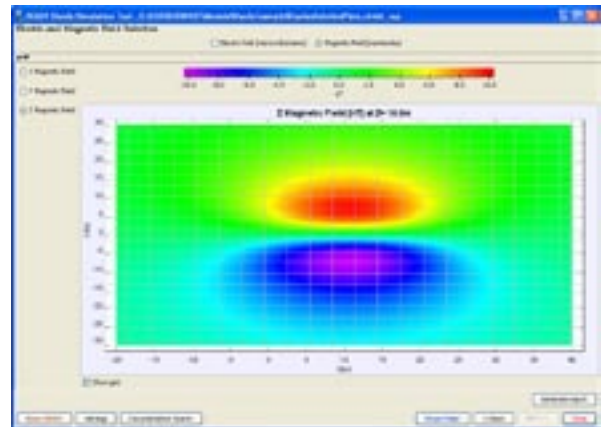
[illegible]

Electric and Magnetic Field Solution

Electric Field (microvolts/meter) Magnetic Field (picoTesla)

X Magnetic Field

Y Magnetic Field

Z Magnetic Field

pT

Z Magnetic Field (nT) at Z= 10.0m

Show grid

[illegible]